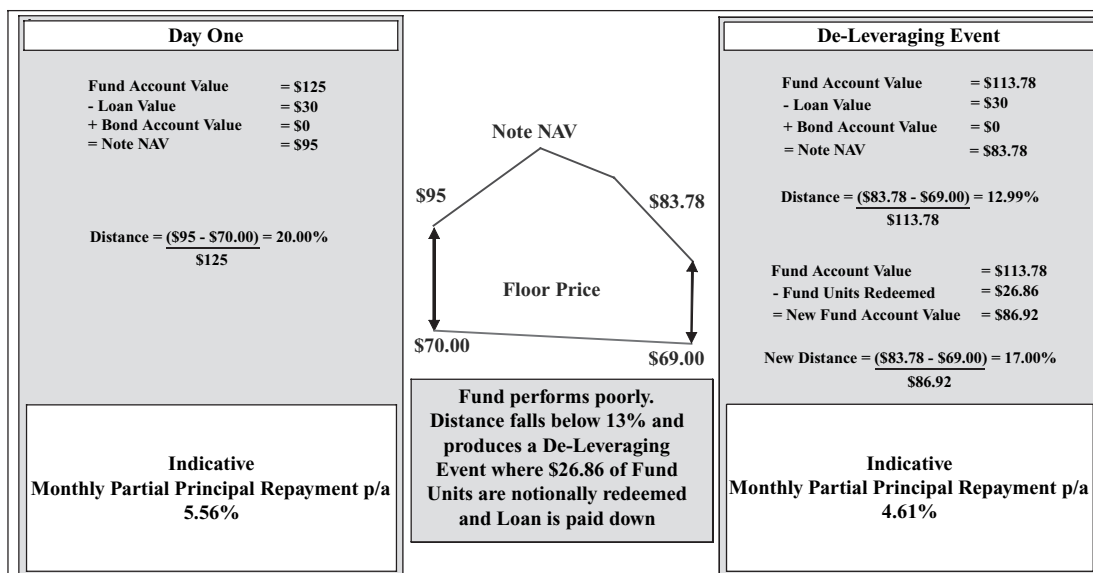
Day One

| | |
|---|---|
| Fund Account Value | = \$125 |
| - Loan Value | = \$30 |
| + Bond Account Value | = \$0 |
| = Note NAV | = \$95 |

Distance = $\frac{(\$95 - \$70.00)}{\$125}$ = 20.00%

Indicative
Monthly Partial Principal Repayment p/a
5.56%

Note NAV

\$95

\$83.78

Floor Price

\$70.00

\$69.00

Fund performs poorly. Distance falls below 13% and produces a De-Leveraging Event where \$26.86 of Fund Units are notionally redeemed and Loan is paid down

De-Leveraging Event

| | |
|---|---|
| Fund Account Value | = \$113.78 |
| - Loan Value | = \$30 |
| + Bond Account Value | = \$0 |
| = Note NAV | = \$83.78 |

Distance = $\frac{(\$83.78 - \$69.00)}{\$113.78}$ = 12.99%

| | |
|---|---|
| Fund Account Value | = \$113.78 |
| - Fund Units Redeemed | = \$26.86 |
| = New Fund Account Value | = \$86.92 |

New Distance = $\frac{(\$83.78 - \$69.00)}{\$86.92}$ = 17.00%

Indicative
Monthly Partial Principal Repayment p/a
4.61%